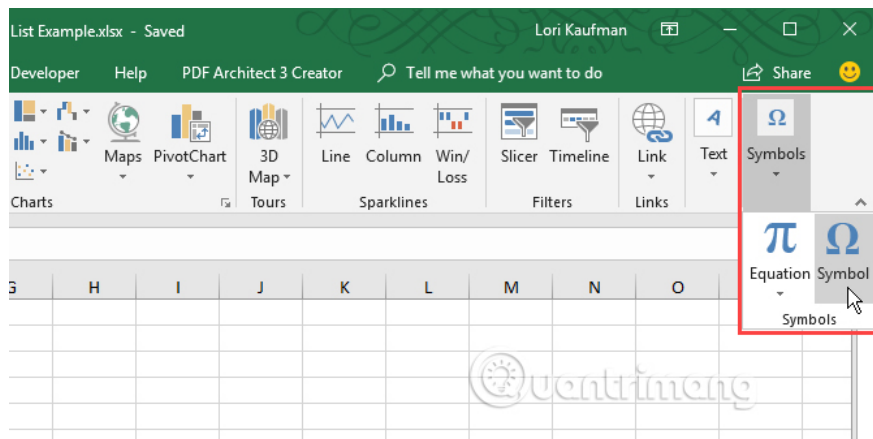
List Example.xlsx - Saved

Lori Kaufman

Developer Help PDF Architect 3 Creator Tell me what you want to do

Share

Maps PivotChart 3D Map Line Column Win/ Loss Slicer Timeline Link Text Symbols

Charts Tours Sparklines Filters Links

Equation Symbol

Symbols

G H I J K L M N O

Quantrimang